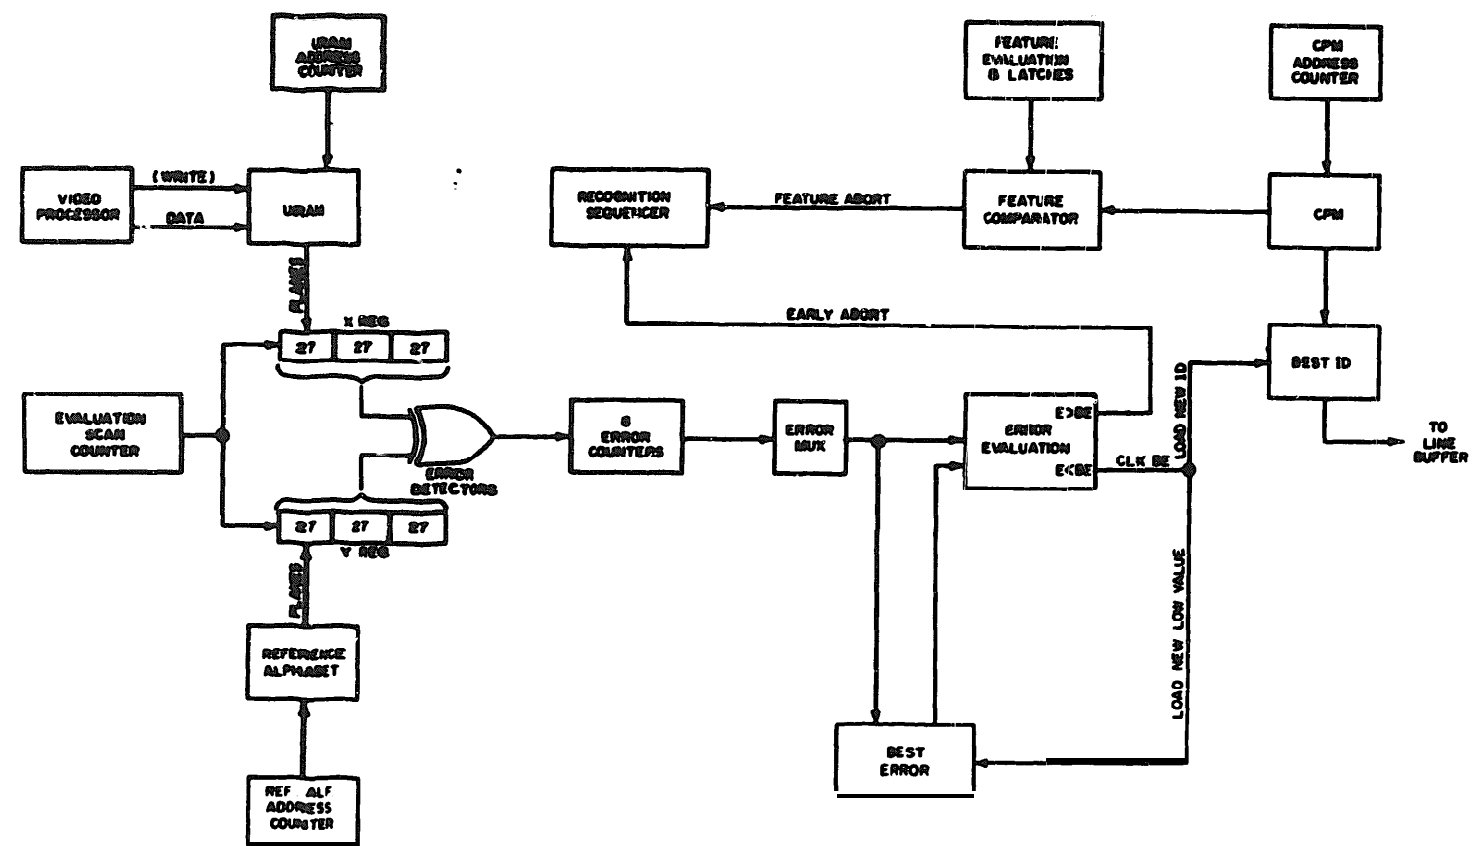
URAM ADDRESS COUNTER

FEATURE EVALUATION & LATCHES

CPM ADDRESS COUNTER

VIDEO PROCESSOR

(WRITE)

DATA

URAM

RECOGNITION SEQUENCER

FEATURE ABORT

FEATURE COMPARATOR

CPM

PLANES

X REG

27 27 27

EARLY ABORT

BEST ID

EVALUATION SCAN COUNTER

ERROR DETECTORS

8 ERROR COUNTERS

ERROR MUX

ERROR EVALUATION

E>BE

E<BE

CLK BE

LOAD NEW ID

TO LINE BUFFER

27 27 27

Y REG

PLANES

REFERENCE ALPHABET

LOAD NEW LOW VALUE

REF ALF ADDRESS COUNTER

BEST ERROR